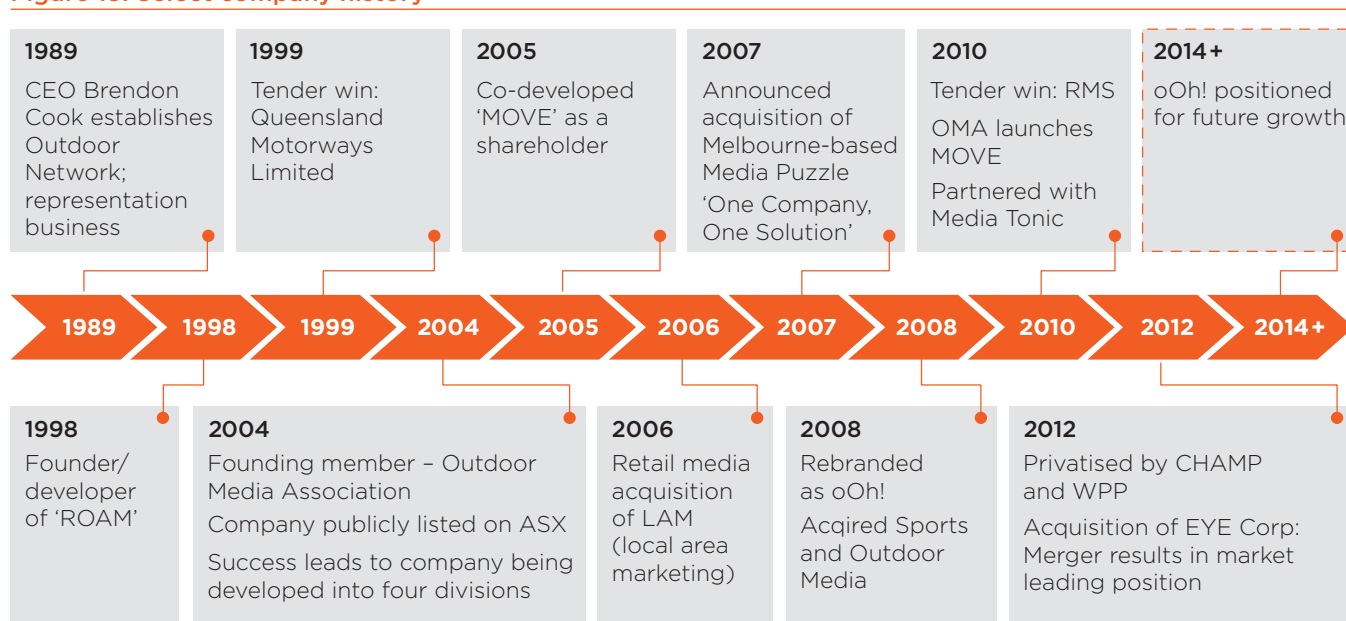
1989
CEO Brendon Cook establishes Outdoor Network; representation business

1999
Tender win: Queensland Motorways Limited

2005
Co-developed 'MOVE' as a shareholder

2007
Announced acquisition of Melbourne-based Media Puzzle
'One Company, One Solution'

2010
Tender win: RMS
OMA launches MOVE
Partnered with Media Tonic

2014+
oOh! positioned for future growth

1989 1998 1999 2004 2005 2006 2007 2008 2010 2012 2014+

1998
Founder/ developer of 'ROAM'

2004
Founding member – Outdoor Media Association
Company publicly listed on ASX
Success leads to company being developed into four divisions

2006
Retail media acquisition of LAM (local area marketing)

2008
Rebranded as oOh!
Acqired Sports and Outdoor Media

2012
Privatised by CHAMP and WPP
Acquisition of EYE Corp: Merger results in market leading position